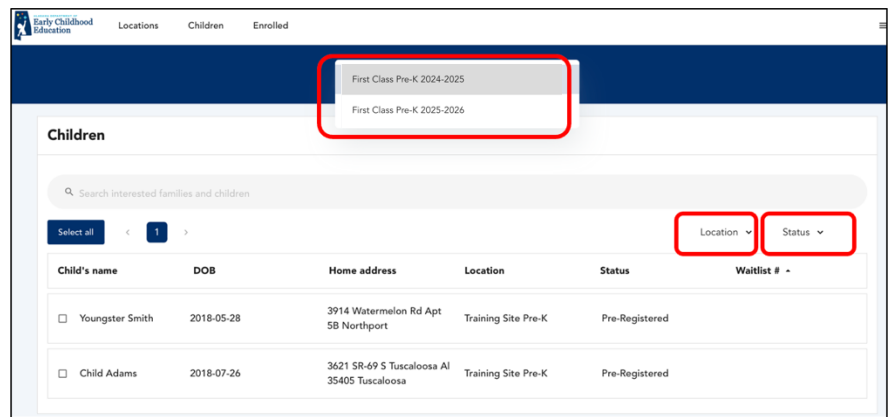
Early Childhood Education

Locations Children Enrolled

First Class Pre-K 2024-2025

First Class Pre-K 2025-2026

Children

Search interested families and children

Select all ‹ 1 ›

Location ⌄ Status ⌄

| Child's name | DOB | Home address | Location | Status | Waitlist # ▲ |
|---|---|---|---|---|---|
| ☐ Youngster Smith | 2018-05-28 | 3914 Watermelon Rd Apt 5B Northport | Training Site Pre-K | Pre-Registered | |
| ☐ Child Adams | 2018-07-26 | 3621 SR-69 S Tuscaloosa Al 35405 Tuscaloosa | Training Site Pre-K | Pre-Registered | |